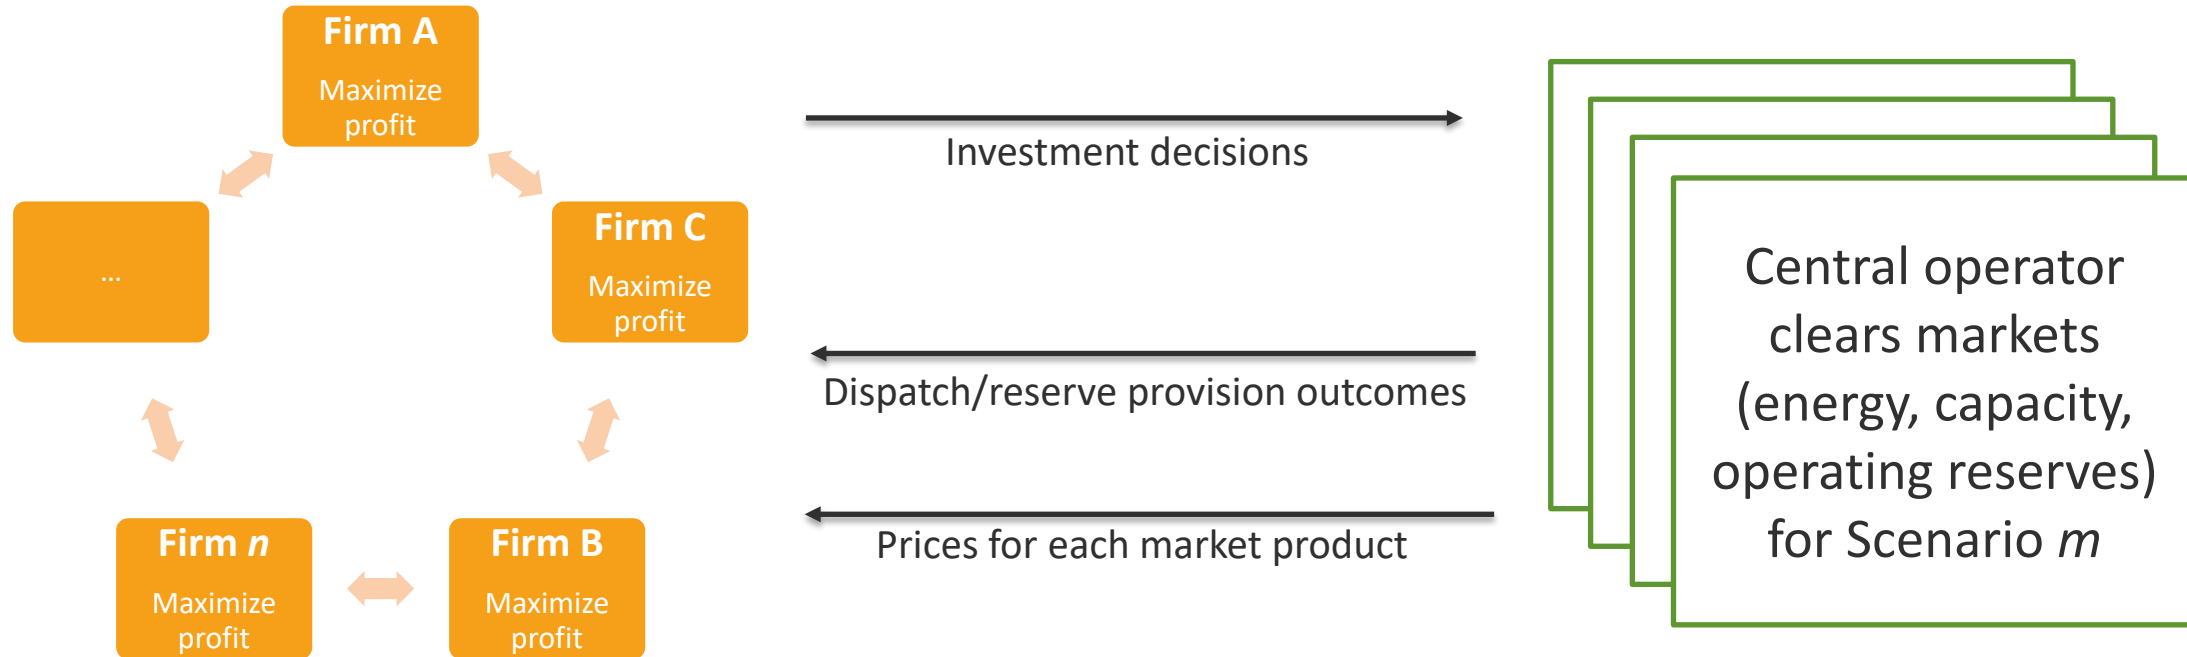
Firm A
Maximize profit

…

Firm C
Maximize profit

Firm $n$
Maximize profit

Firm B
Maximize profit

Investment decisions

Dispatch/reserve provision outcomes

Prices for each market product

Central operator clears markets (energy, capacity, operating reserves) for Scenario $m$